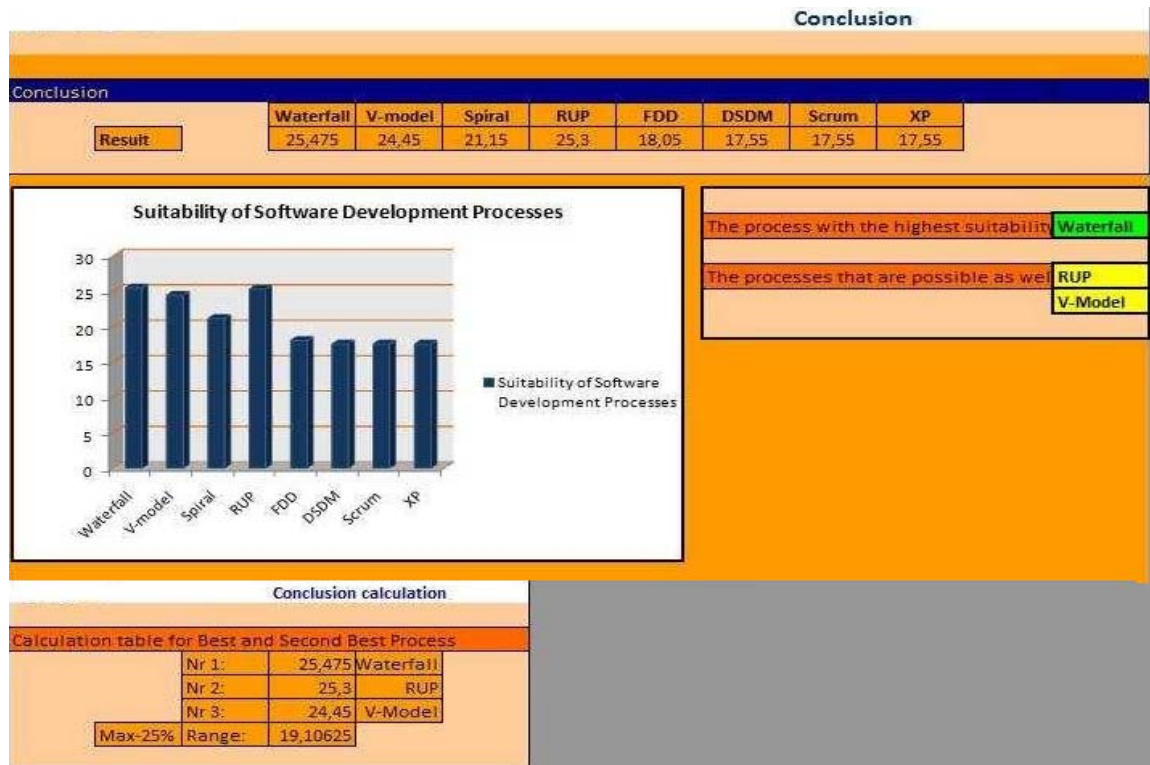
Conclusion

Conclusion

| | Waterfall | V-model | Spiral | RUP | FDD | DSDM | Scrum | XP |
|---|---|---|---|---|---|---|---|---|
| Result | 25,475 | 24,45 | 21,15 | 25,3 | 18,05 | 17,55 | 17,55 | 17,55 |

Suitability of Software Development Processes

30
25
20
15
10
5
0

Waterfall V-model Spiral RUP FDD DSDM Scrum XP

Suitability of Software Development Processes

The process with the highest suitability Waterfall

The processes that are possible as wel RUP
V-Model

Conclusion calculation

Calculation table for Best and Second Best Process

| | | | |
|---|---|---|---|
| | Nr 1: | 25,475 | Waterfall |
| | Nr 2: | 25,3 | RUP |
| | Nr 3: | 24,45 | V-Model |
| Max-25% | Range: | 19,10625 | |